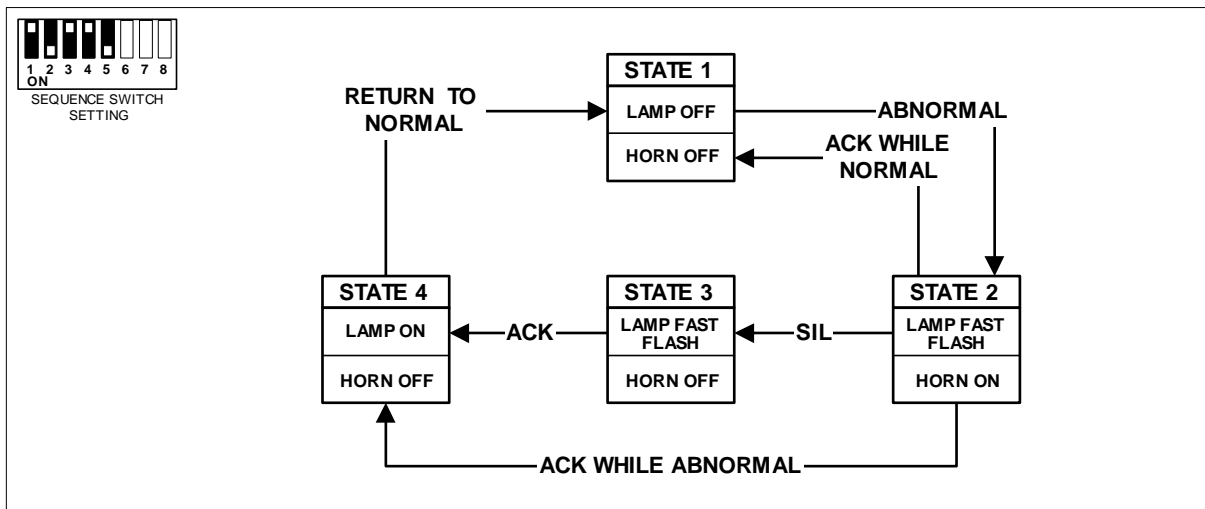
1 2 3 4 5 6 7 8
ON
SEQUENCE SWITCH SETTING

STATE 1
LAMP OFF
HORN OFF

RETURN TO NORMAL

ABNORMAL

ACK WHILE NORMAL

STATE 4
LAMP ON
HORN OFF

ACK

STATE 3
LAMP FAST FLASH
HORN OFF

SIL

STATE 2
LAMP FAST FLASH
HORN ON

ACK WHILE ABNORMAL